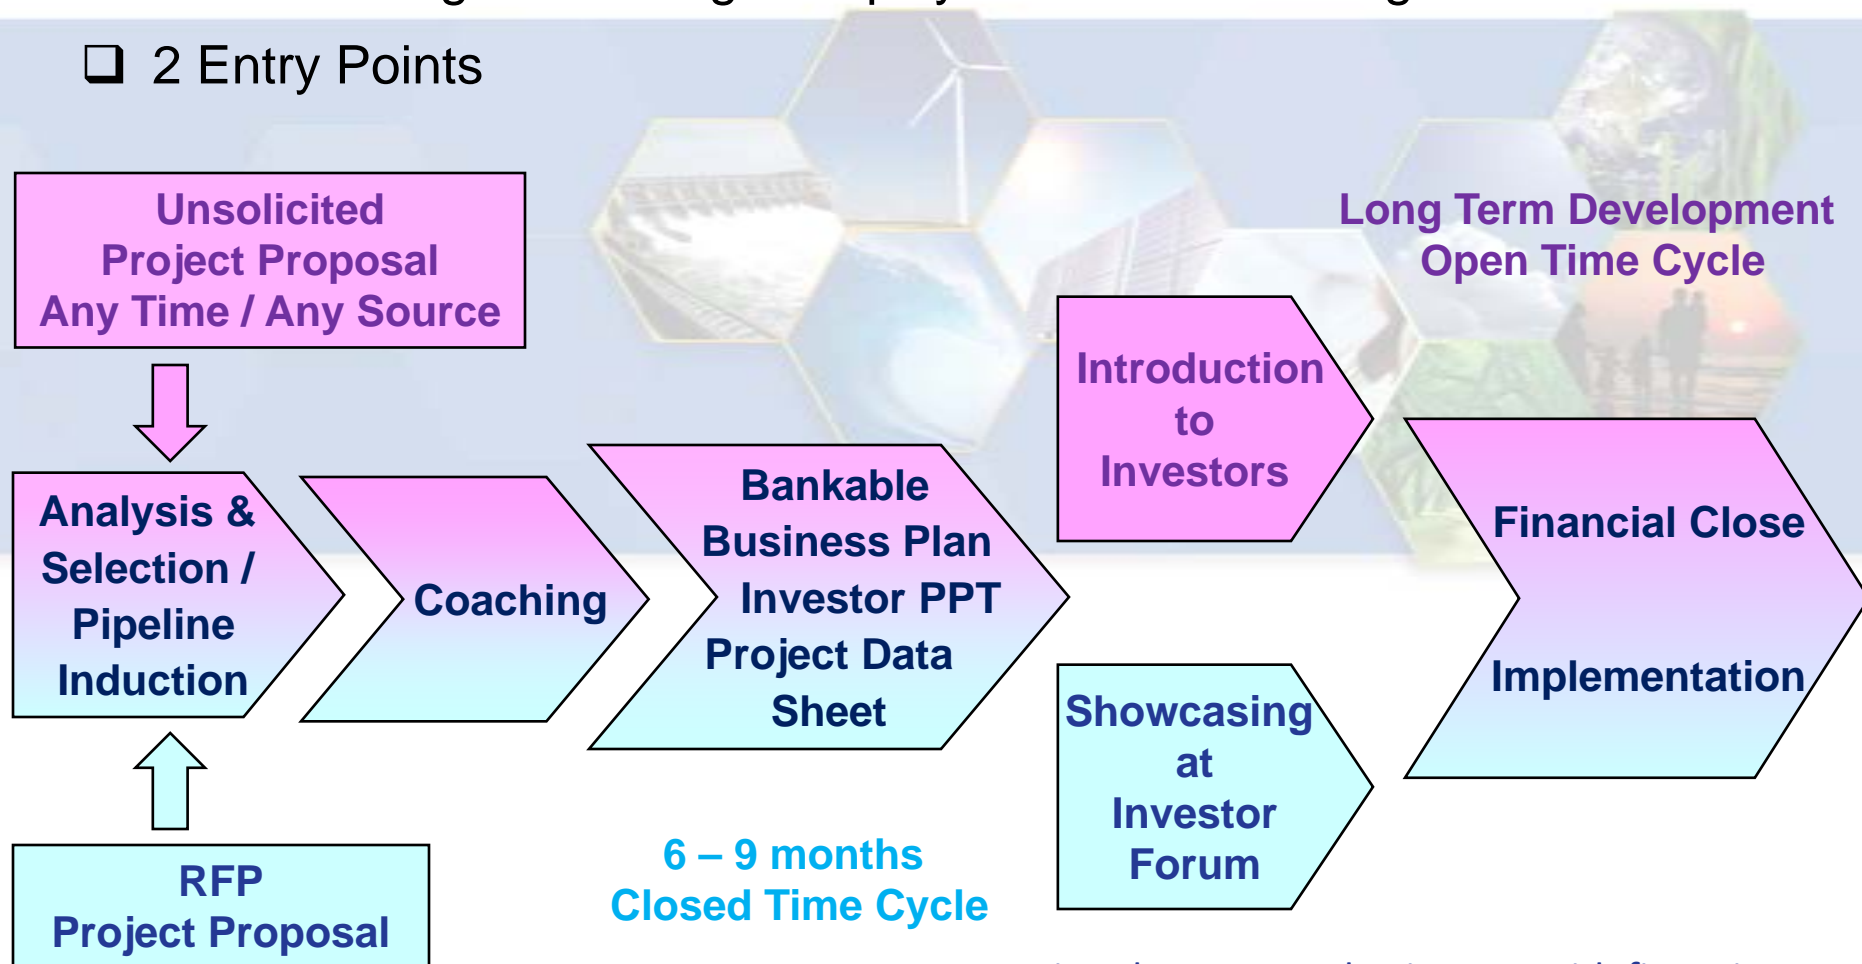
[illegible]

❑ 2 Entry Points

Unsolicited Project Proposal Any Time / Any Source

Analysis & Selection / Pipeline Induction

RFP Project Proposal

Coaching

Bankable Business Plan Investor PPT Project Data Sheet

6 – 9 months Closed Time Cycle

Long Term Development Open Time Cycle

Introduction to Investors

Showcasing at Investor Forum

Financial Close

Implementation

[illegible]